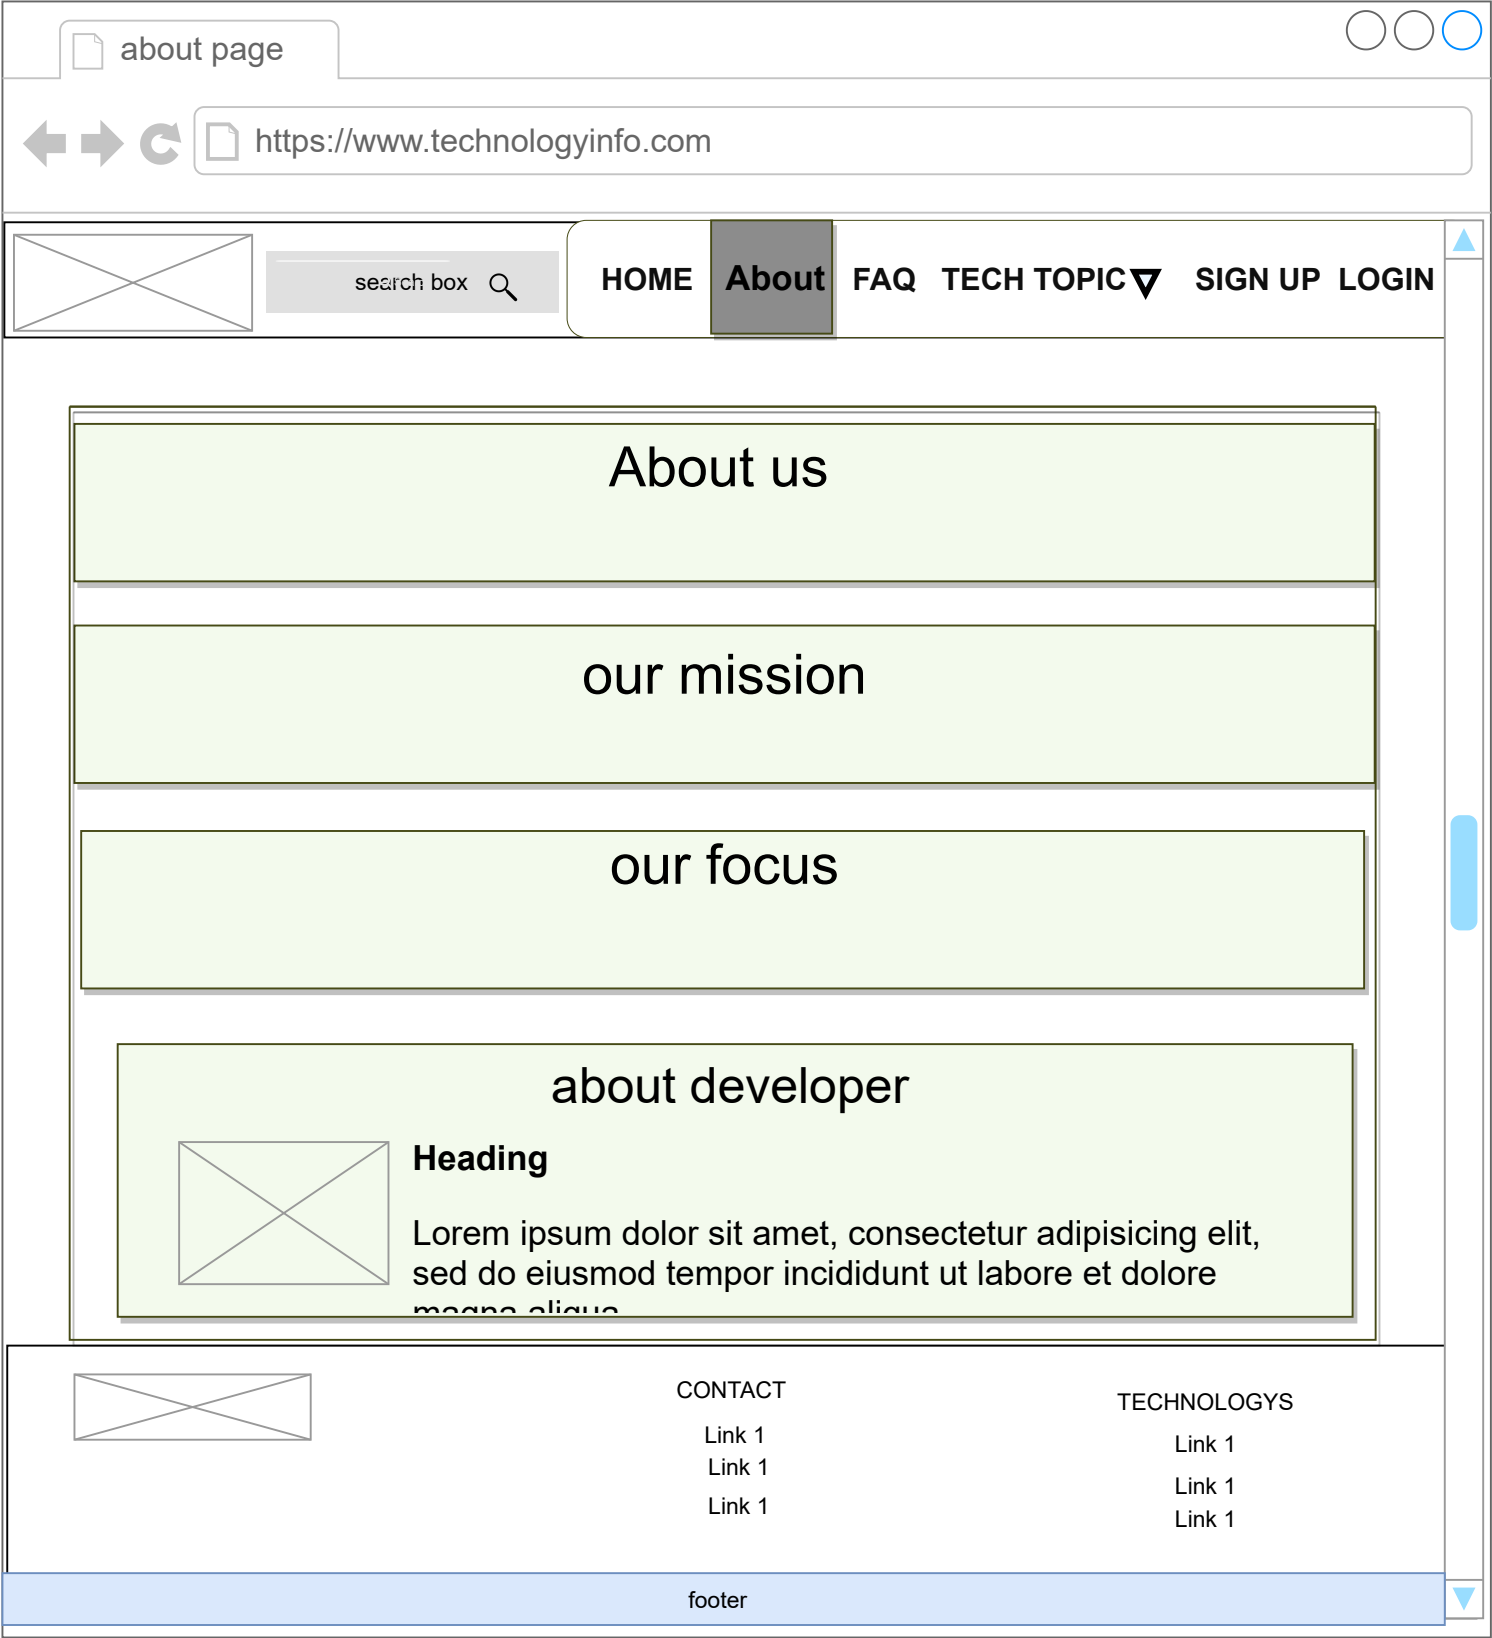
about page

https://www.technologyinfo.com

search box

HOME About FAQ TECH TOPIC SIGN UP LOGIN

About us

our mission

our focus

about developer

Heading

Lorem ipsum dolor sit amet, consectetur adipisicing elit, sed do eiusmod tempor incididunt ut labore et dolore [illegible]

CONTACT

Link 1
Link 1
Link 1

TECHNOLOGYS

Link 1
Link 1
Link 1

footer